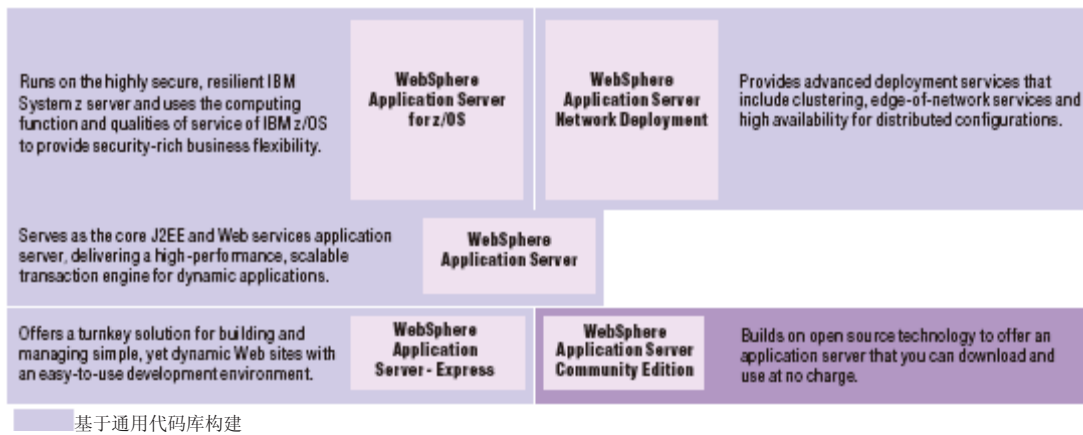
Runs on the highly secure, resilient IBM System z server and uses the computing function and qualities of service of IBM z/OS to provide security-rich business flexibility.

WebSphere Application Server for z/OS

WebSphere Application Server Network Deployment

Provides advanced deployment services that include clustering, edge-of-network services and high availability for distributed configurations.

Serves as the core J2EE and Web services application server, delivering a high-performance, scalable transaction engine for dynamic applications.

WebSphere Application Server

Offers a turnkey solution for building and managing simple, yet dynamic Web sites with an easy-to-use development environment.

WebSphere Application Server - Express

WebSphere Application Server Community Edition

Builds on open source technology to offer an application server that you can download and use at no charge.

基于通用代码库构建